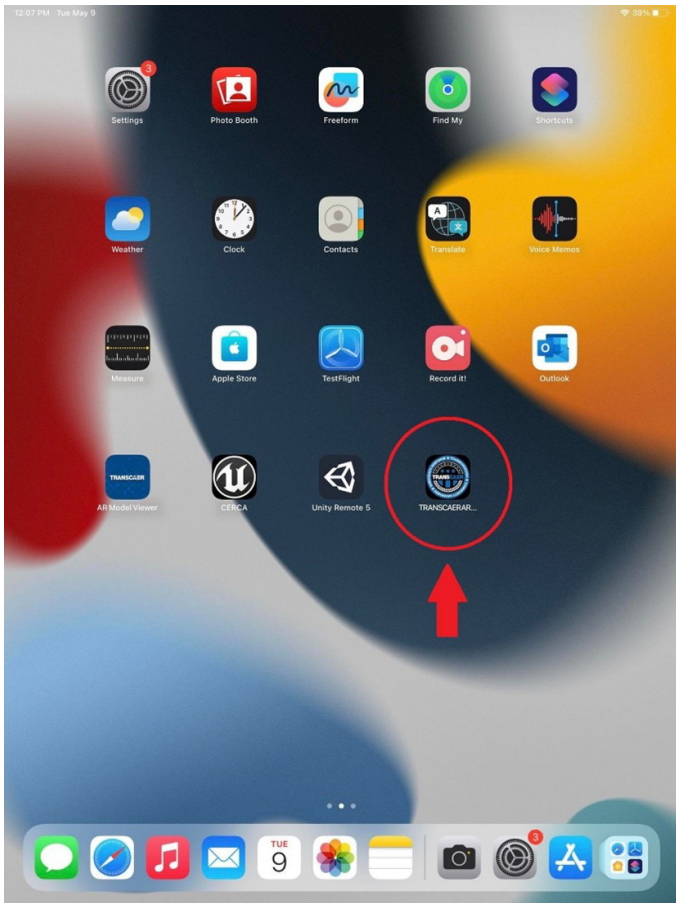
12:07 PM Tue May 9

39%

3

Settings

Photo Booth

Freeform

Find My

Shortcuts

Weather

Clock

Contacts

A

Translate

Voice Memos

Measure

Apple Store

TestFlight

Record it!

Outlook

TRANSCAER

AR Model Viewer

CERCA

Unity Remote 5

TRANS

TRANSCAERAR...

TUE

9

3